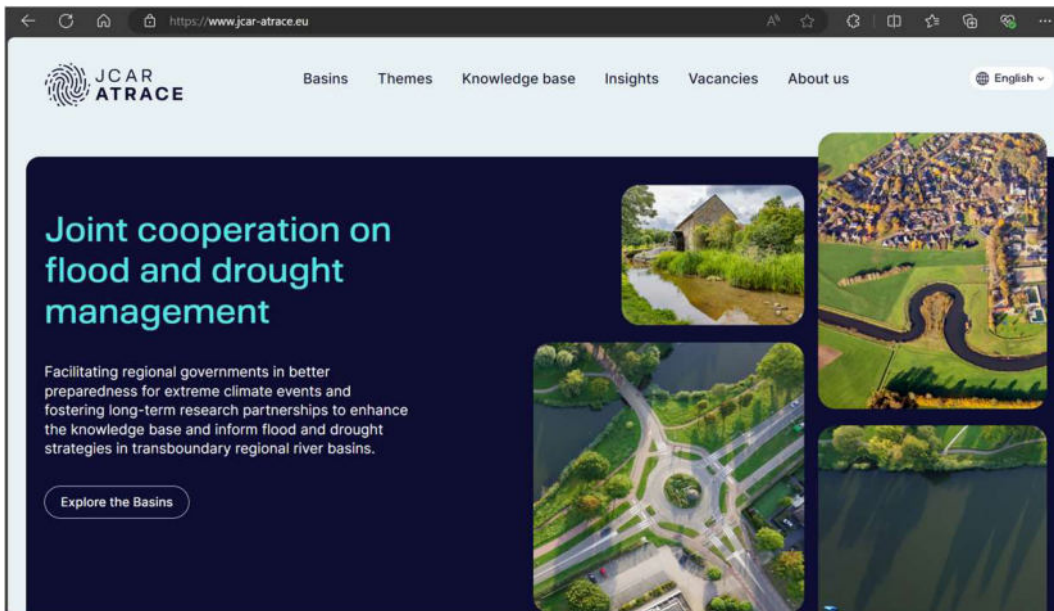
https://www.jcar-atrace.eu

JCAR ATRACE

Basins Themes Knowledge base Insights Vacancies About us

English

Joint cooperation on flood and drought management

Facilitating regional governments in better preparedness for extreme climate events and fostering long-term research partnerships to enhance the knowledge base and inform flood and drought strategies in transboundary regional river basins.

Explore the Basins